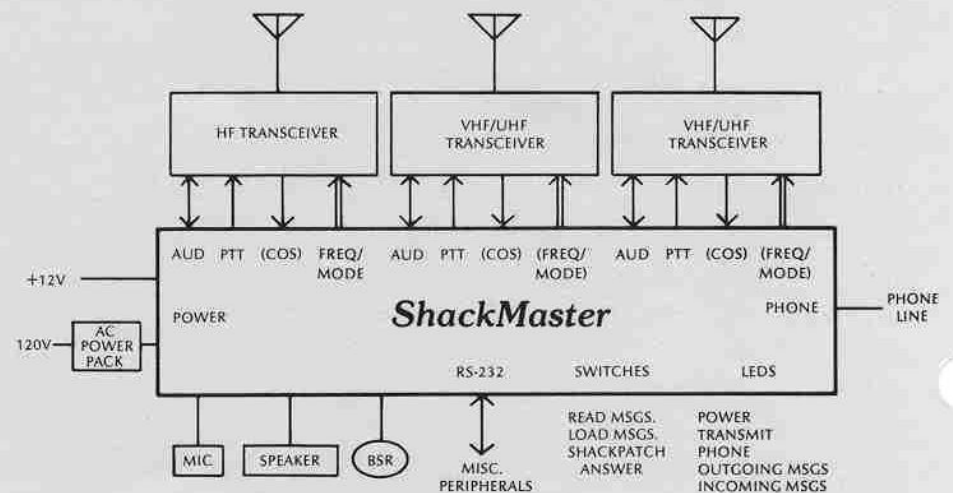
HF TRANSCEIVER

VHF/UHF TRANSCEIVER

VHF/UHF TRANSCEIVER

AUD PTT (COS) FREQ/ MODE

AUD PTT (COS) (FREQ/ MODE)

AUD PTT (COS) (FREQ/ MODE)

+12V

POWER

ShackMaster

PHONE

PHONE LINE

120V

AC POWER PACK

RS-232

SWITCHES

LEDS

MIC

SPEAKER

BSR

MISC. PERIPHERALS

READ MSGS.
LOAD MSGS.
SHACKPATCH
ANSWER

POWER
TRANSMIT
PHONE
OUTGOING MSGS
INCOMING MSGS